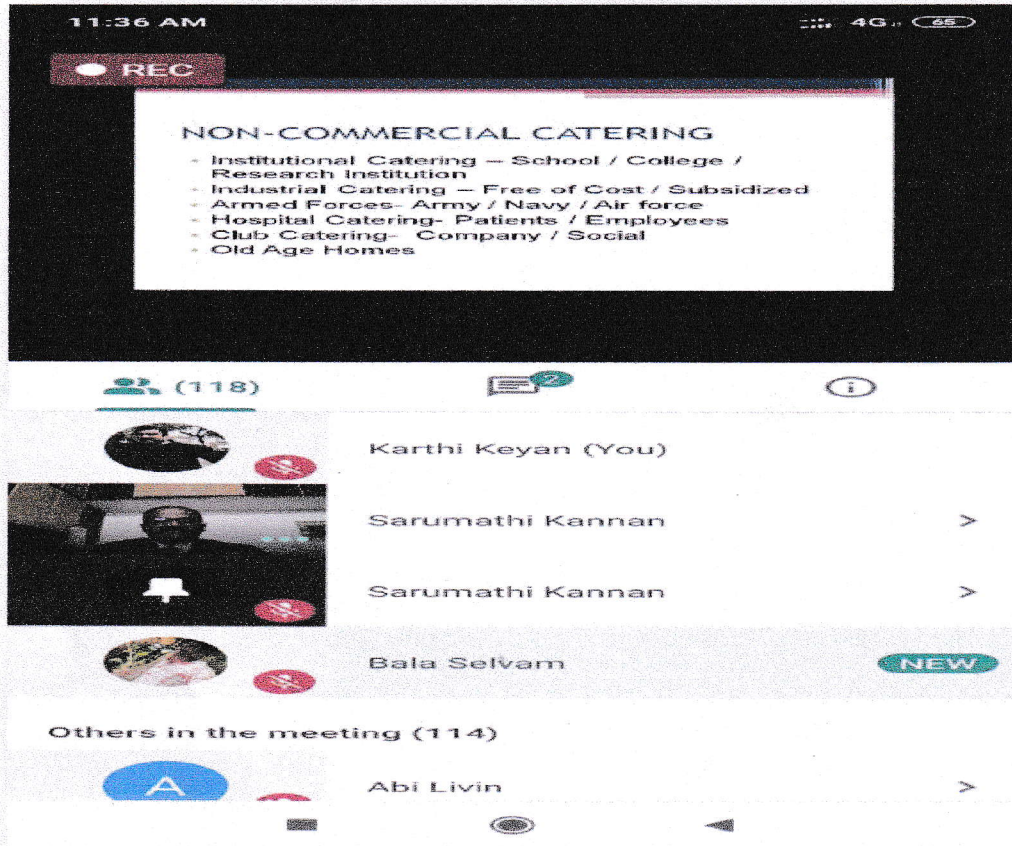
11:36 AM

4G 65

REC

NON-COMMERCIAL CATERING

- Institutional Catering – School / College / Research Institution
- Industrial Catering – Free of Cost / Subsidized
- Armed Forces- Army / Navy / Air force
- Hospital Catering- Patients / Employees
- Club Catering- Company / Social
- Old Age Homes

(118)

2

Karthi Keyan (You)

Sarumathi Kannan >

Sarumathi Kannan >

Bala Selvam NEW

Others in the meeting (114)

A

Abi Livin >